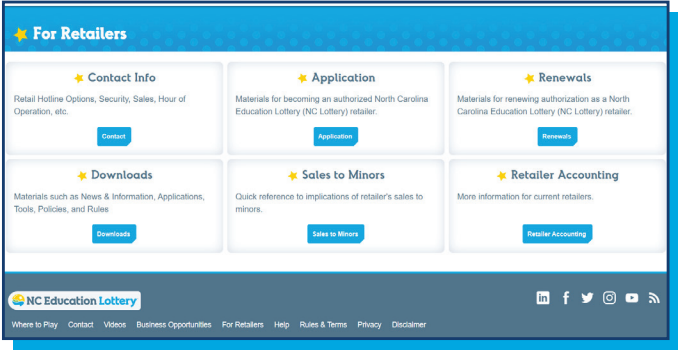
For Retailers

Contact Info

Retail Hotline Options, Security, Sales, Hour of Operation, etc.

Contact

Application

Materials for becoming an authorized North Carolina Education Lottery (NC Lottery) retailer.

Application

Renewals

Materials for renewing authorization as a North Carolina Education Lottery (NC Lottery) retailer.

Renewals

Downloads

Materials such as News & Information, Applications, Tools, Policies, and Rules

Downloads

Sales to Minors

Quick reference to implications of retailer's sales to minors.

Sales to Minors

Retailer Accounting

More information for current retailers.

Retailer Accounting

NC Education Lottery

Where to Play Contact Videos Business Opportunities For Retailers Help Rules & Terms Privacy Disclaimer